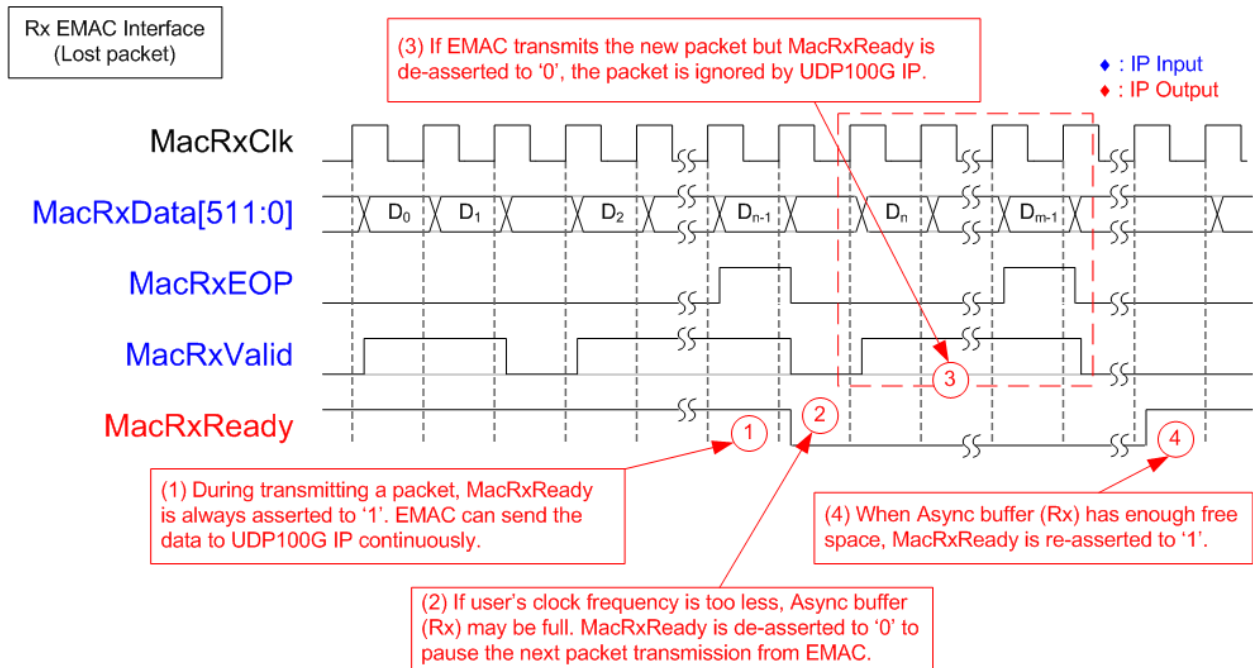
Rx EMAC Interface
(Lost packet)

(3) If EMAC transmits the new packet but MacRxReady is de-asserted to '0', the packet is ignored by UDP100G IP.

♦ : IP Input
♦ : IP Output

MacRxClk

MacRxData[511:0]

$D_0$ $D_1$ $D_2$ $D_{n-1}$ $D_n$ $D_{m-1}$

MacRxEOP

MacRxValid

MacRxReady

1 2 3 4

(1) During transmitting a packet, MacRxReady is always asserted to '1'. EMAC can send the data to UDP100G IP continuously.

(4) When Async buffer (Rx) has enough free space, MacRxReady is re-asserted to '1'.

(2) If user's clock frequency is too less, Async buffer (Rx) may be full. MacRxReady is de-asserted to '0' to pause the next packet transmission from EMAC.